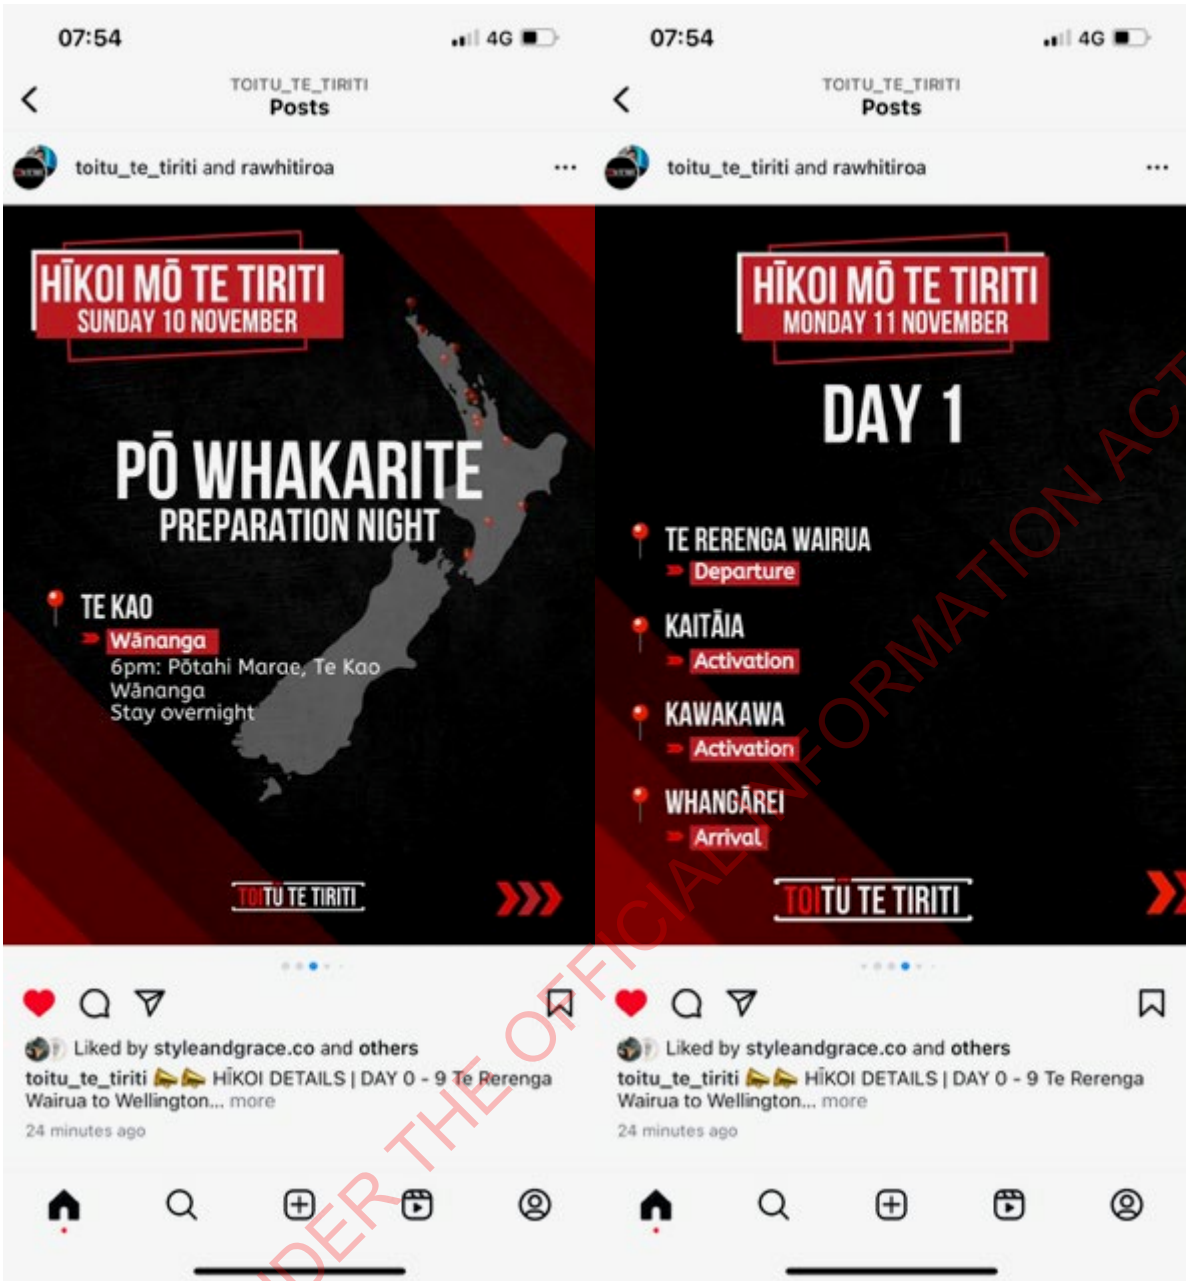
07:54

4G

TOITU_TE_TIRITI
Posts

toitu_te_tiriti and rawhitiroa

HĪKOI MŌ TE TIRITI
SUNDAY 10 NOVEMBER

PŌ WHAKARITE
PREPARATION NIGHT

TE KAO
Wānanga
6pm: Pōtahi Marae, Te Kao
Wānanga
Stay overnight

TOITŪ TE TIRITI

Liked by styleandgrace.co and others
toitu_te_tiriti HĪKOI DETAILS | DAY 0 - 9 Te Rerenga Wairua to Wellington... more
24 minutes ago

07:54

4G

TOITU_TE_TIRITI
Posts

toitu_te_tiriti and rawhitiroa

HĪKOI MŌ TE TIRITI
MONDAY 11 NOVEMBER

DAY 1

TE RERENGA WAIRUA
Departure
KAITĀIA
Activation
KAWAKAWA
Activation
WHANGĀREI
Arrival

TOITŪ TE TIRITI

Liked by styleandgrace.co and others
toitu_te_tiriti HĪKOI DETAILS | DAY 0 - 9 Te Rerenga Wairua to Wellington... more
24 minutes ago

UNDER THE OFFICIAL INFORMATION ACT